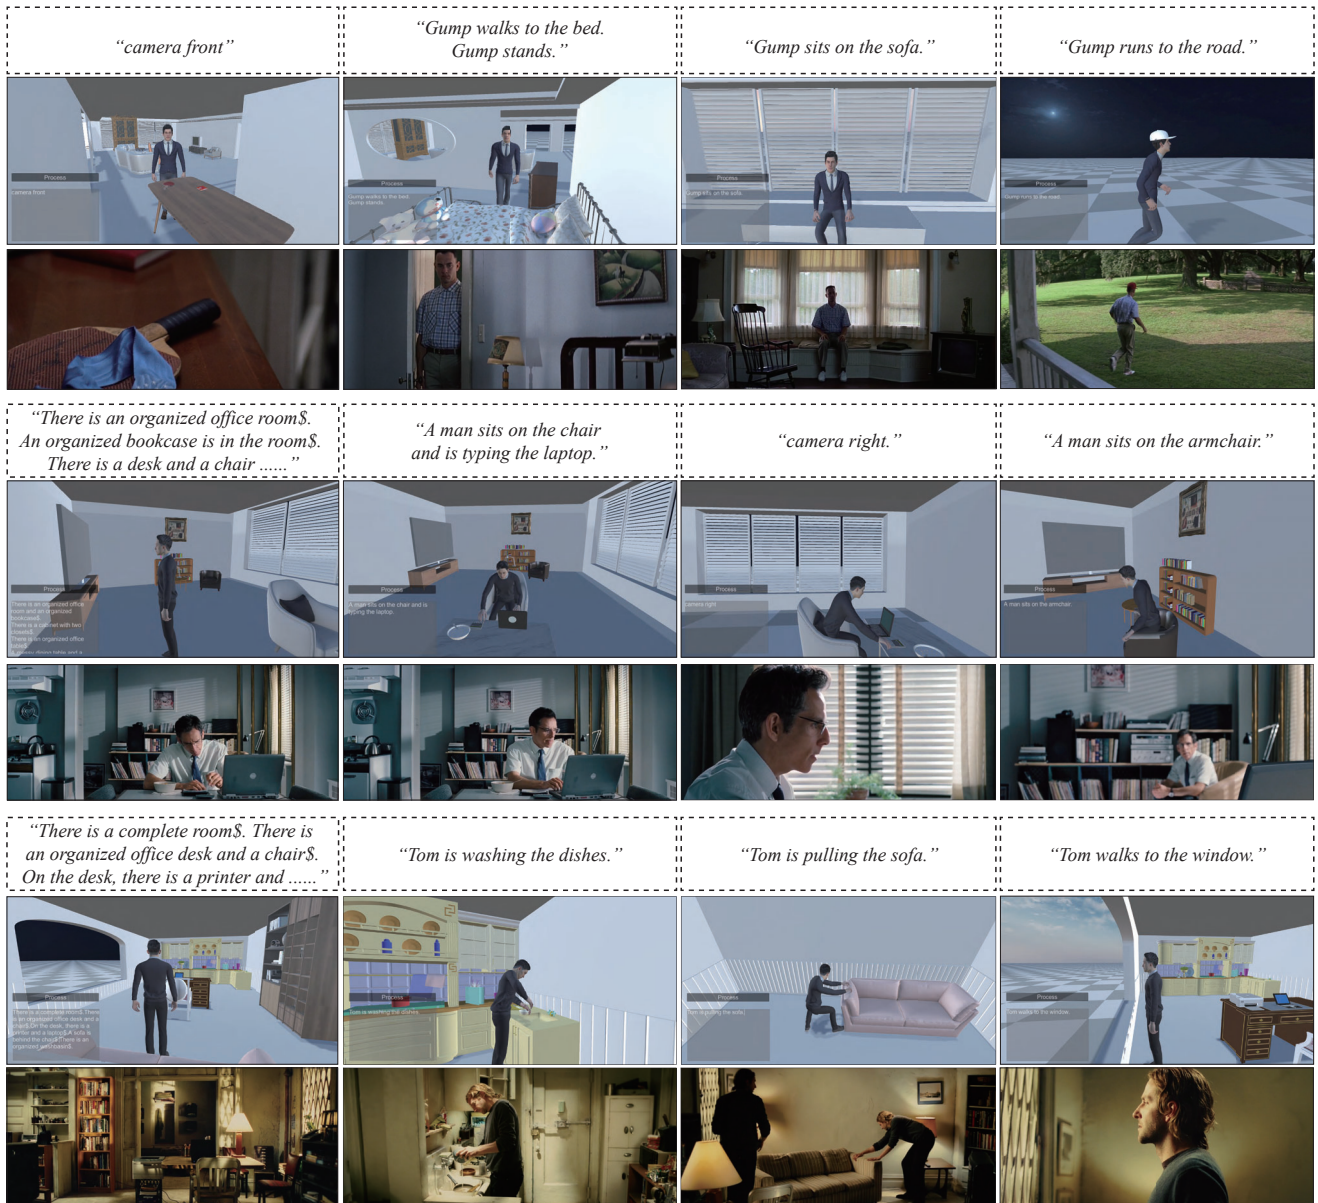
"camera front"

"Gump walks to the bed. Gump stands."

"Gump sits on the sofa."

"Gump runs to the road."

Process

camera front

Process

Gump walks to the bed. Gump stands.

Process

Gump sits on the sofa.

Process

Gump runs to the road.

"There is an organized office room$. An organized bookcase is in the room$. There is a desk and a chair ......"

"A man sits on the chair and is typing the laptop."

"camera right."

"A man sits on the armchair."

Process

There is an organized office room and an organized bookcase$. There is a cabinet with two drawers$. There is an organized office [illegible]

Process

A man sits on the chair and is typing the laptop.

Process

camera right

Process

A man sits on the armchair

"There is a complete room$. There is an organized office desk and a chair$. On the desk, there is a printer and ......"

"Tom is washing the dishes."

"Tom is pulling the sofa."

"Tom walks to the window."

Process

There is a complete room$. There is an organized office desk and a chair$. On the desk, there is a printer and a laptop$. A sofa is behind the chair$. There is an organized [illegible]

Process

Tom is washing the dishes

Process

Tom is pulling the sofa

Process

Tom walks to the window